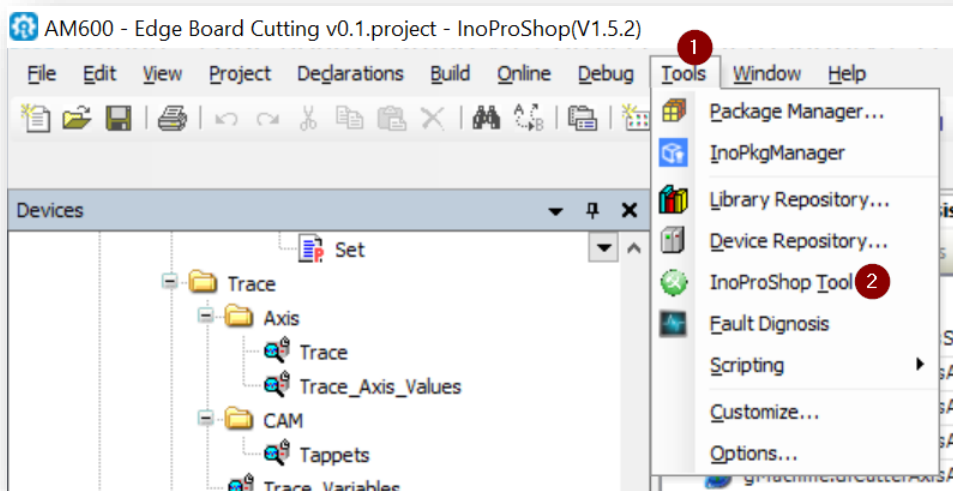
AM600 - Edge Board Cutting v0.1.project - InoProShop(V1.5.2)

File Edit View Project Declarations Build Online Debug Tools Window Help

1

Devices

Set

Trace

Axis

Trace

Trace_Axis_Values

CAM

Tappets

Trace_Variables

Package Manager...

InoPkgManager

Library Repository...

Device Repository...

InoProShop Tool

2

Fault Dignosis

Scripting

Customize...

Options...

gMachine.dCutterAxisA